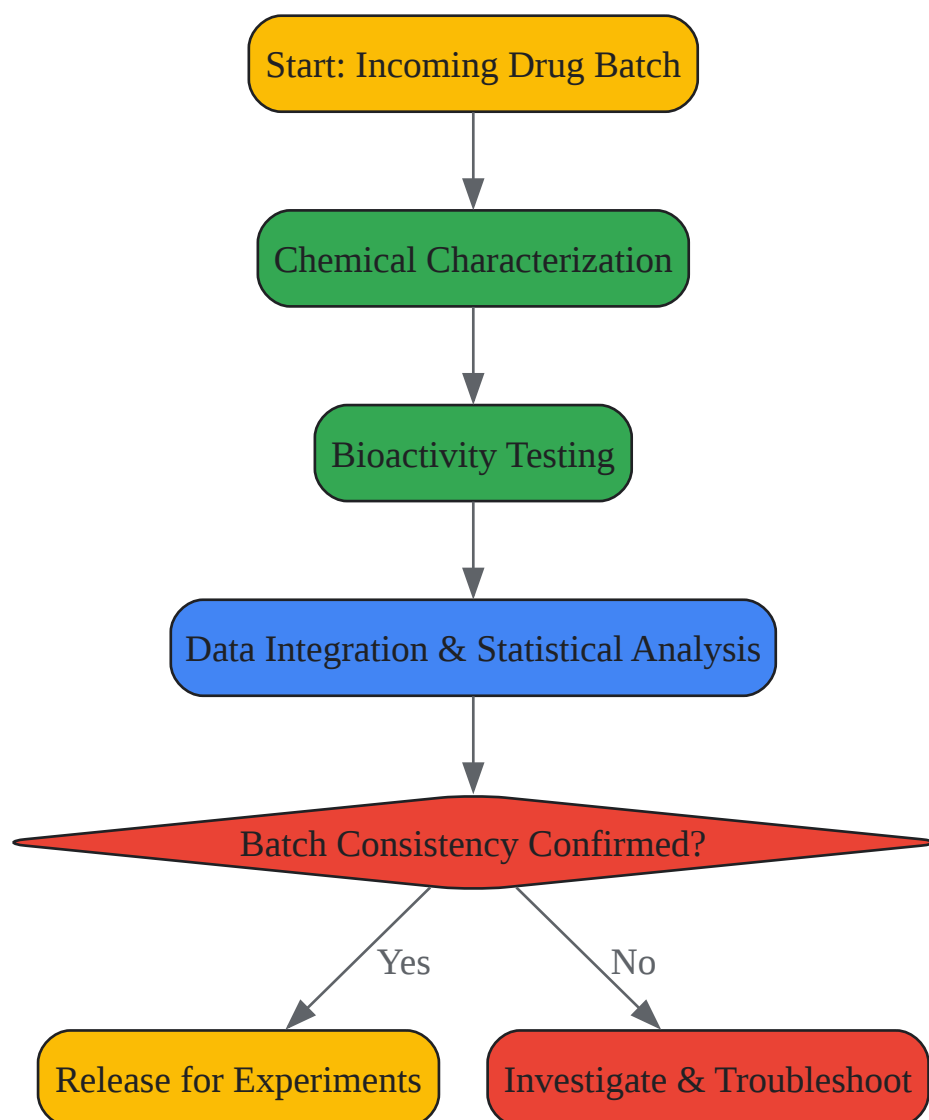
Start: Incoming Drug Batch

Chemical Characterization

Bioactivity Testing

Data Integration & Statistical Analysis

Batch Consistency Confirmed?

Yes

No

Release for Experiments

Investigate & Troubleshoot